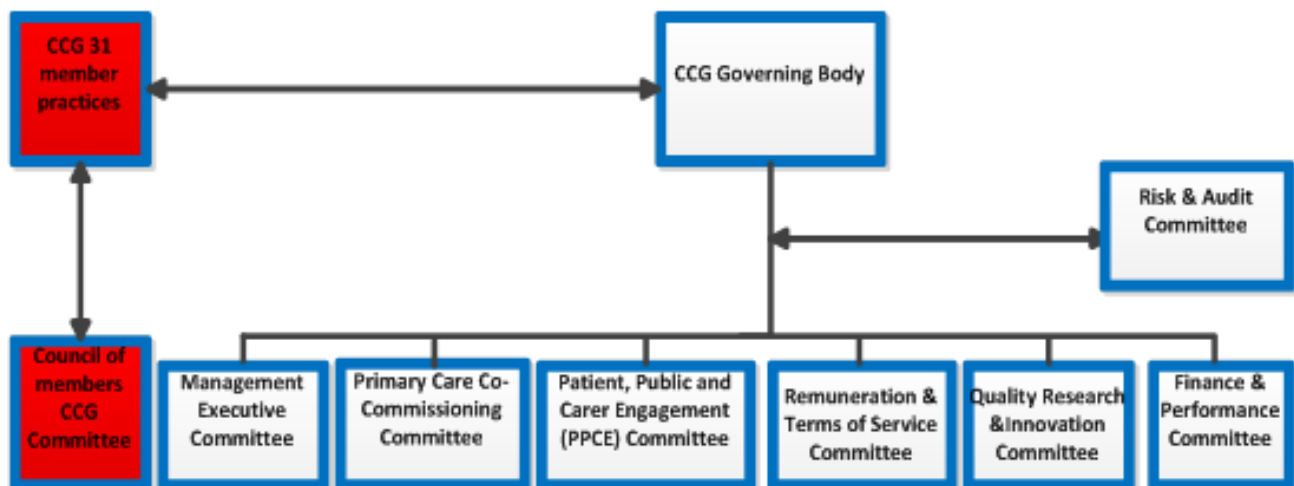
CCG 31 member practices

CCG Governing Body

Risk & Audit Committee

Council of members CCG Committee

Management Executive Committee

Primary Care Co-Commissioning Committee

Patient, Public and Carer Engagement (PPCE) Committee

Remuneration & Terms of Service Committee

Quality Research &Innovation Committee

Finance & Performance Committee